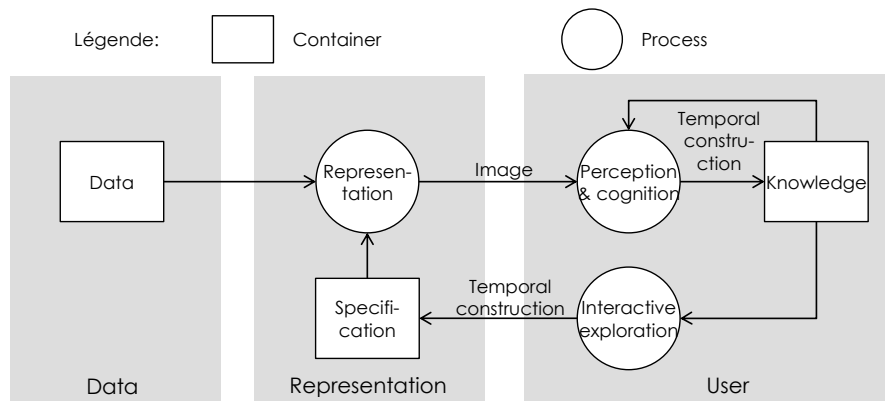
Légende: Container Process

Data

Represen-tation

Image

Perception & cognition

Temporal constru-ction

Knowledge

Specifi-cation

Temporal construction

Interactive exploration

Data

Representation

User